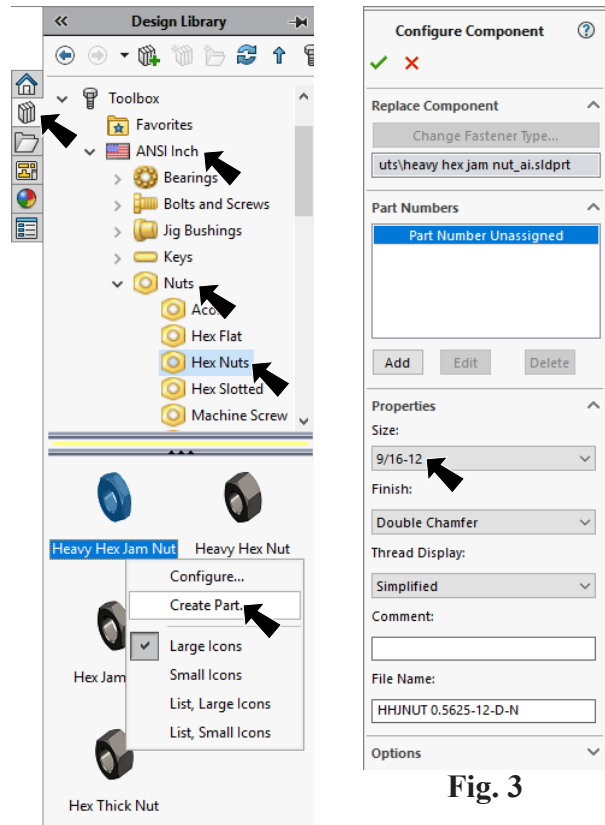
Design Library

Toolbox
Favorites
ANSI Inch
Bearings
Bolts and Screws
Jig Bushings
Keys
Nuts
Aco
Hex Flat
Hex Nuts
Hex Slotted
Machine Screw

Heavy Hex Jam Nut
Heavy Hex Nut
Hex Jam
Hex Thick Nut

Configure...
Create Part...
Large Icons
Small Icons
List, Large Icons
List, Small Icons

Configure Component
?
✓ ✕

Replace Component
Change Fastener Type...
uts\heavy hex jam nut_ai.sldprt

Part Numbers
Part Number Unassigned
Add
Edit
Delete

Properties
Size:
9/16-12
Finish:
Double Chamfer
Thread Display:
Simplified
Comment:

File Name:
HHJNUT 0.5625-12-D-N

Options

Fig. 3